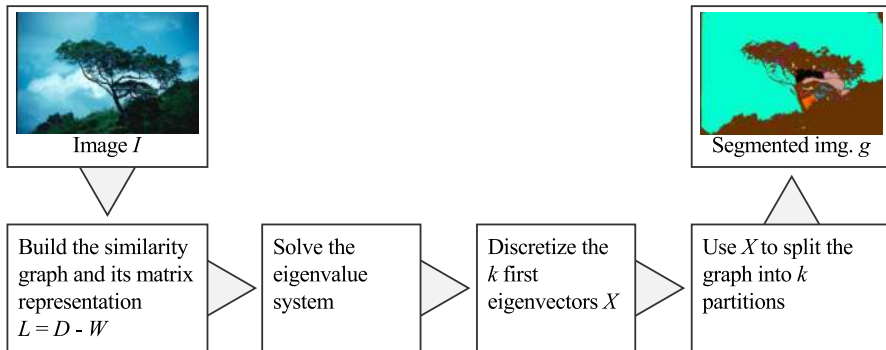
Image $I$

Segmented img. $g$

Build the similarity graph and its matrix representation $L = D - W$

Solve the eigenvalue system

Discretize the $k$ first eigenvectors $X$

Use $X$ to split the graph into $k$ partitions